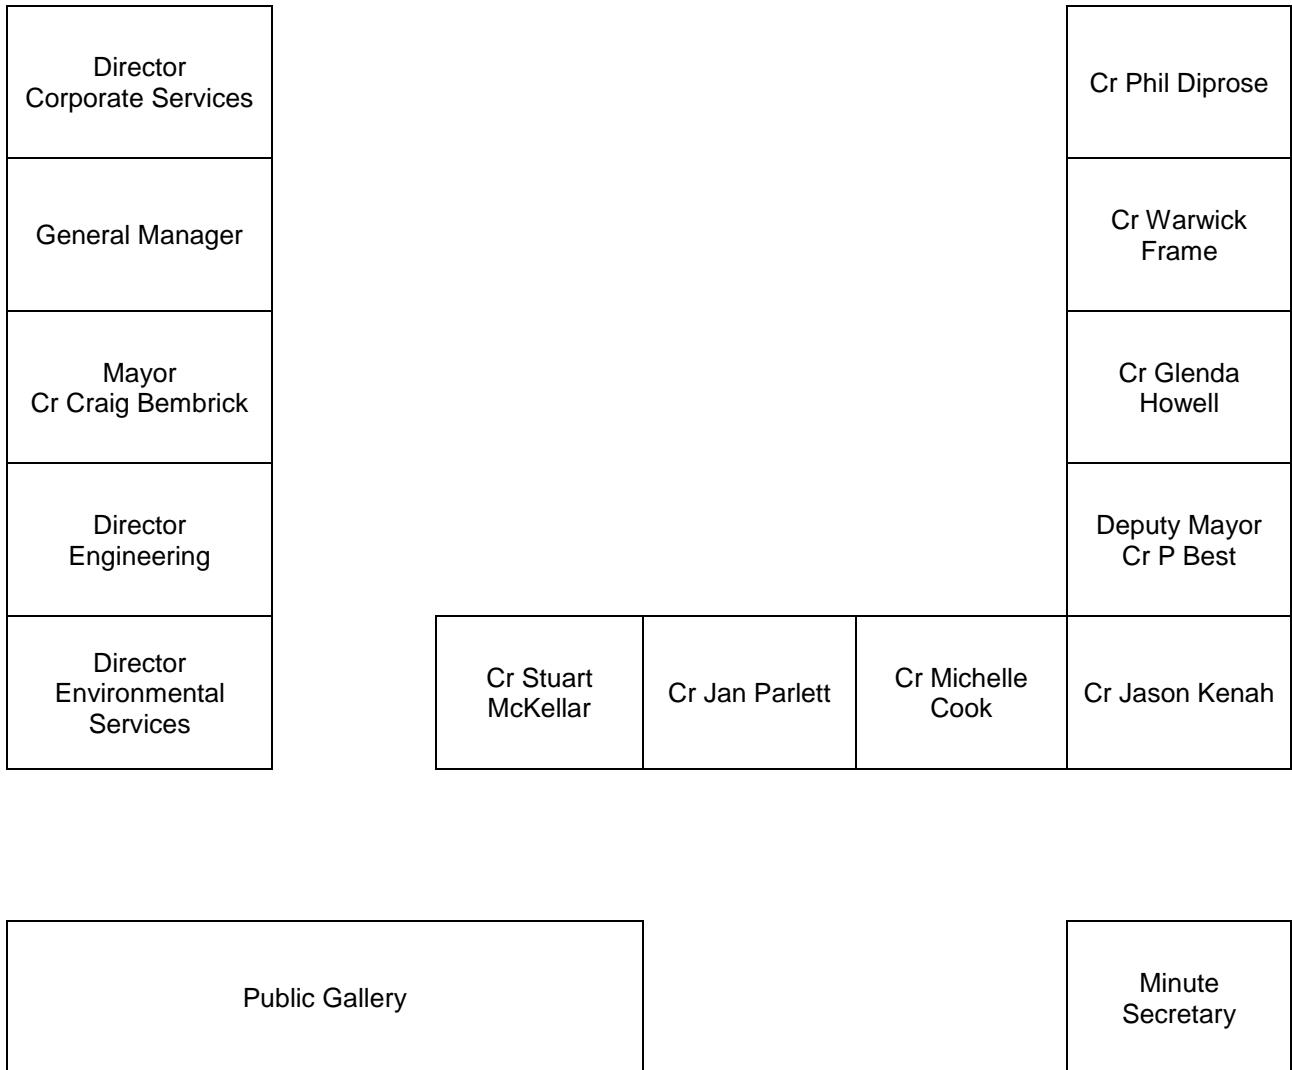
Director
Corporate Services

General Manager

Mayor
Cr Craig Bembrick

Director
Engineering

Director
Environmental
Services

Cr Phil Diprose

Cr Warwick
Frame

Cr Glenda
Howell

Deputy Mayor
Cr P Best

Cr Stuart
McKellar

Cr Jan Parlett

Cr Michelle
Cook

Cr Jason Kenah

Public Gallery

Minute
Secretary